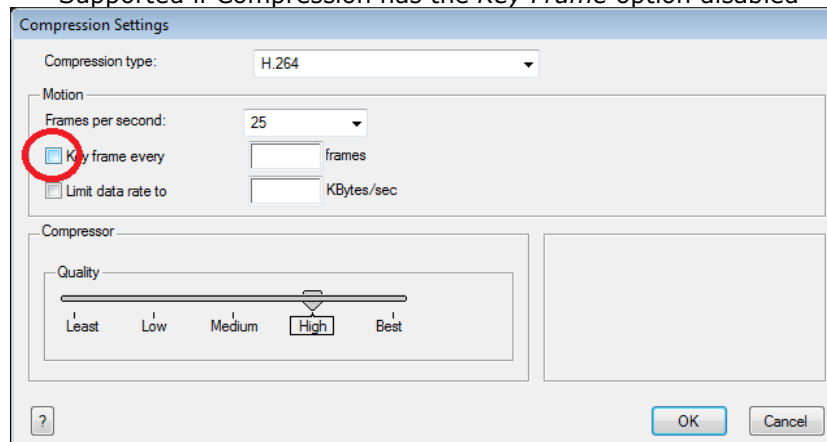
Supported if Compression has the Key Frame option disabled

Compression Settings

Compression type: H.264

Motion

Frames per second: 25

Key frame every [ ] frames

Limit data rate to [ ] KBytes/sec

Compressor

Quality

Least Low Medium High Best

?

OK Cancel